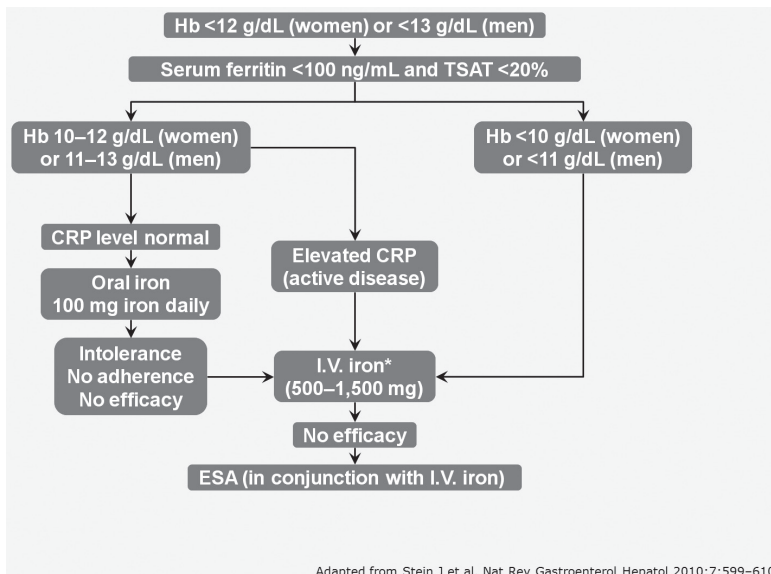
Hb <12 g/dL (women) or <13 g/dL (men)

Serum ferritin <100 ng/mL and TSAT <20%

Hb 10–12 g/dL (women) or 11–13 g/dL (men)

Hb <10 g/dL (women) or <11 g/dL (men)

CRP level normal

Oral iron 100 mg iron daily

Elevated CRP (active disease)

Intolerance No adherence No efficacy

I.V. iron* (500–1,500 mg)

No efficacy

ESA (in conjunction with I.V. iron)

Adapted from Stein J et al. Nat Rev Gastroenterol Hepatol 2010;7:599–61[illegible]